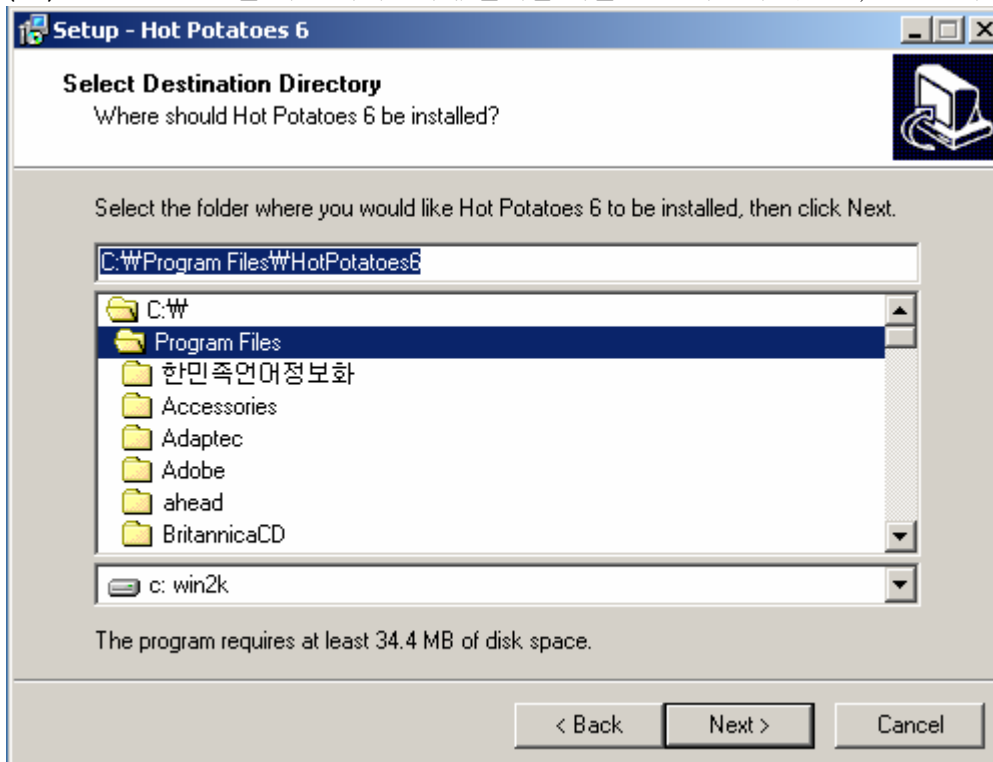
Setup - Hot Potatoes 6

Select Destination Directory
Where should Hot Potatoes 6 be installed?

Select the folder where you would like Hot Potatoes 6 to be installed, then click Next.

C:₩Program Files₩HotPotatoes6

C:₩
Program Files
한민족언어정보화
Accessories
Adaptec
Adobe
ahead
BritannicaCD

c: win2k

The program requires at least 34.4 MB of disk space.

< Back
Next >
Cancel